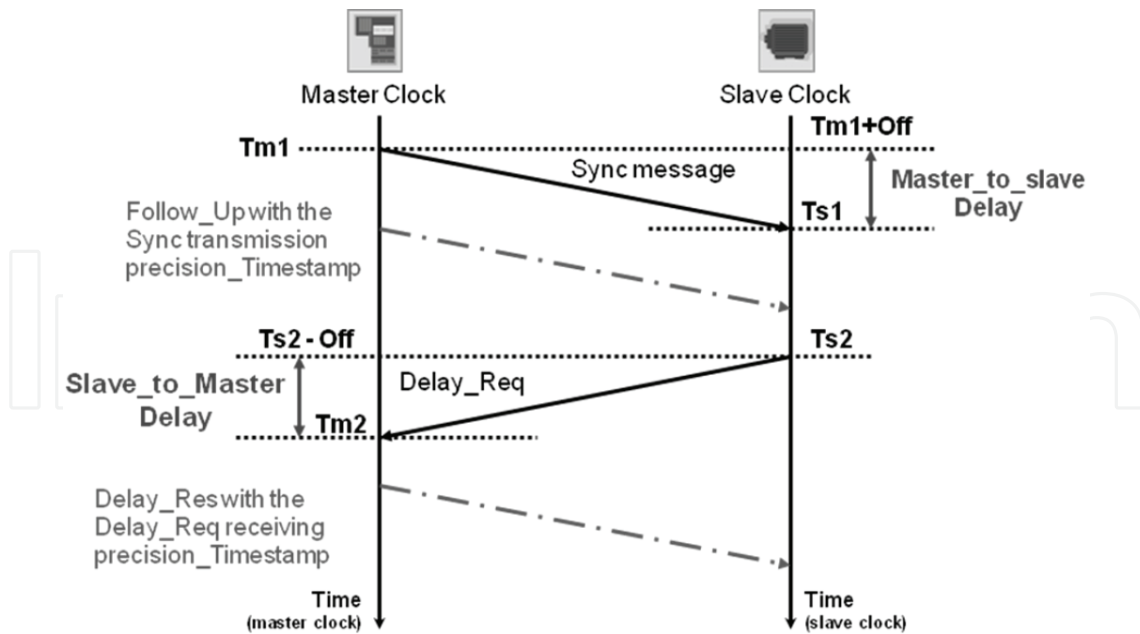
Master Clock

Slave Clock

Tm1+Off

Tm1

Sync message

Master_to_slave Delay

Follow_Up with the Sync transmission precision_Timestamp

Ts1

Ts2 - Off

Ts2

Slave_to_Master Delay

Delay_Req

Tm2

Delay_Res with the Delay_Req receiving precision_Timestamp

Time (master clock)

Time (slave clock)